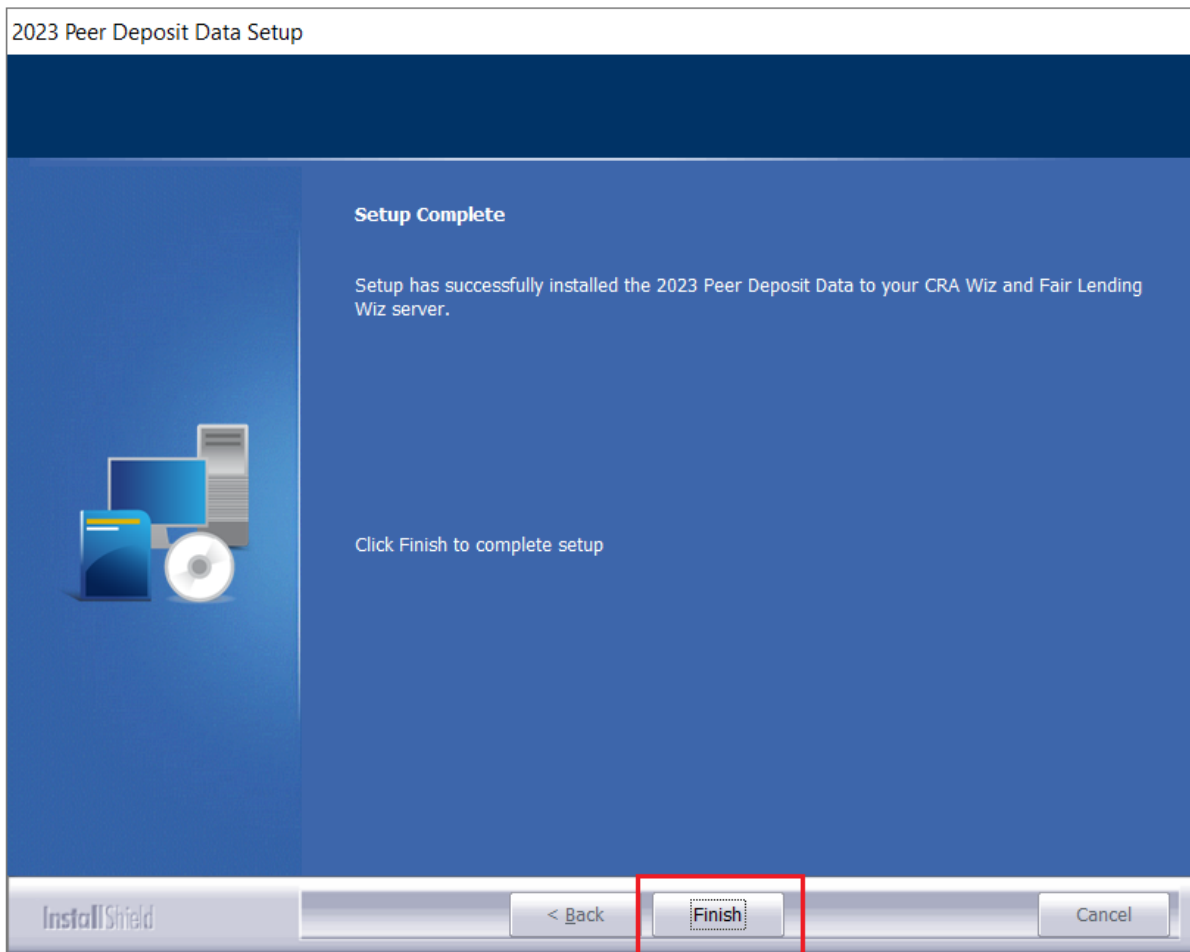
2023 Peer Deposit Data Setup

Setup Complete

Setup has successfully installed the 2023 Peer Deposit Data to your CRA Wiz and Fair Lending Wiz server.

Click Finish to complete setup

InstallShield

< Back

Finish

Cancel